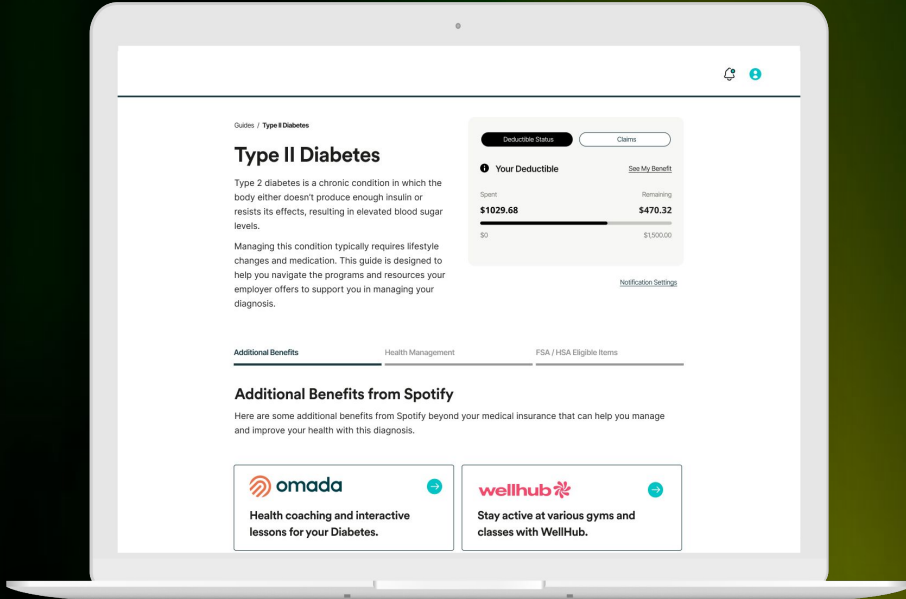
Guides / Type II Diabetes

Type II Diabetes

Type 2 diabetes is a chronic condition in which the body either doesn't produce enough insulin or resists its effects, resulting in elevated blood sugar levels.

Managing this condition typically requires lifestyle changes and medication. This guide is designed to help you navigate the programs and resources your employer offers to support you in managing your diagnosis.

Deductible Status | Claims

Your Deductible | See My Benefit

Spent | Remaining
$1029.68 | $470.32
$0 | $1,500.00

Notification Settings

Additional Benefits | Health Management | FSA / HSA Eligible Items

Additional Benefits from Spotify

Here are some additional benefits from Spotify beyond your medical insurance that can help you manage and improve your health with this diagnosis.

omada

Health coaching and interactive lessons for your Diabetes.

wellhub

Stay active at various gyms and classes with WellHub.